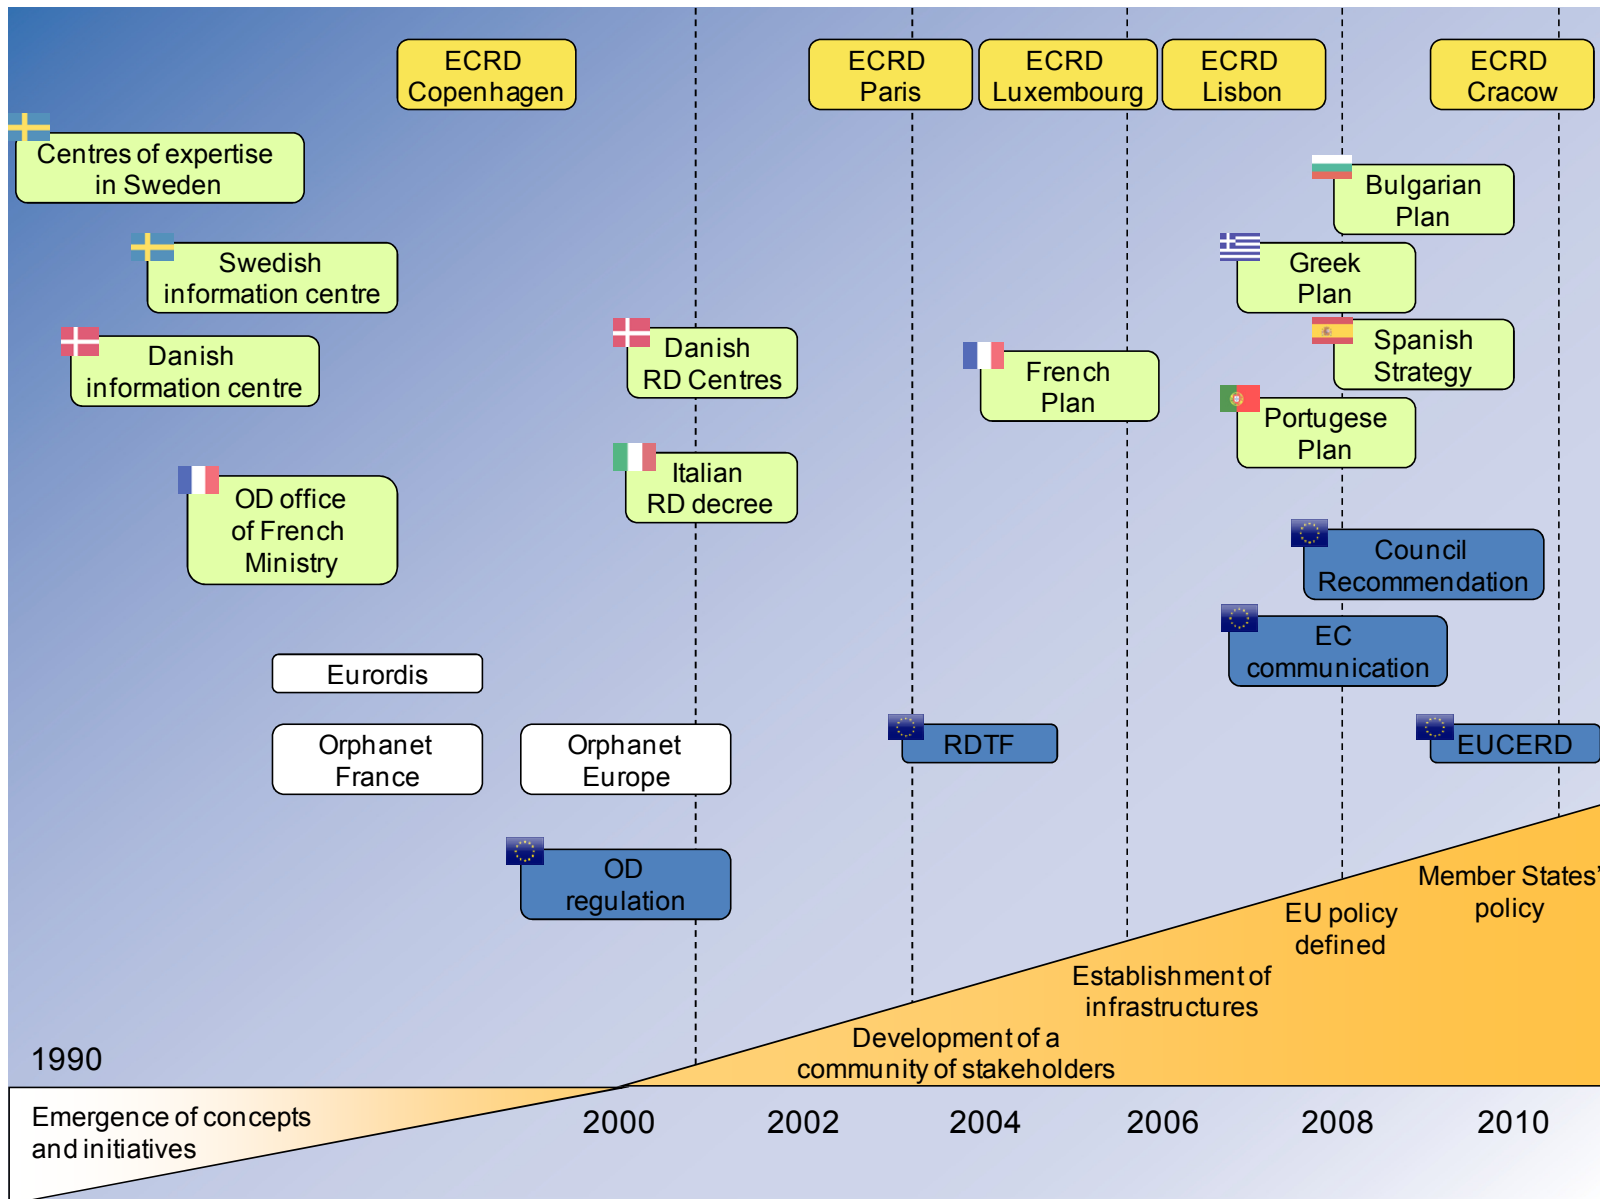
ECRD Copenhagen

ECRD Paris

ECRD Luxembourg

ECRD Lisbon

ECRD Cracow

Centres of expertise in Sweden

Swedish information centre

Danish information centre

OD office of French Ministry

Eurordis

Orphanet France

Orphanet Europe

OD regulation

Danish RD Centres

Italian RD decree

French Plan

RDTF

Bulgarian Plan

Greek Plan

Spanish Strategy

Portugese Plan

Council Recommendation

EC communication

EUCERD

Member States' policy

EU policy defined

Establishment of infrastructures

Development of a community of stakeholders

1990

Emergence of concepts and initiatives

2000

2002

2004

2006

2008

2010